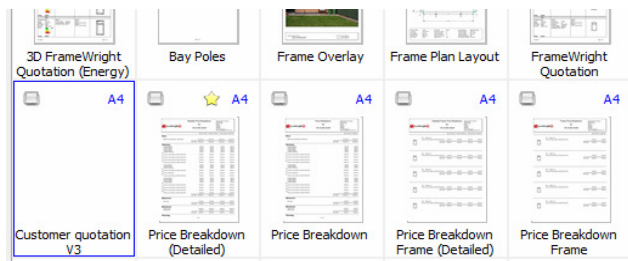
3D FrameWright Quotation (Energy)

Bay Poles

Frame Overlay

Frame Plan Layout

FrameWright Quotation

A4

Customer quotation V3

A4

Price Breakdown (Detailed)

A4

Price Breakdown

A4

Price Breakdown Frame (Detailed)

A4

Price Breakdown Frame